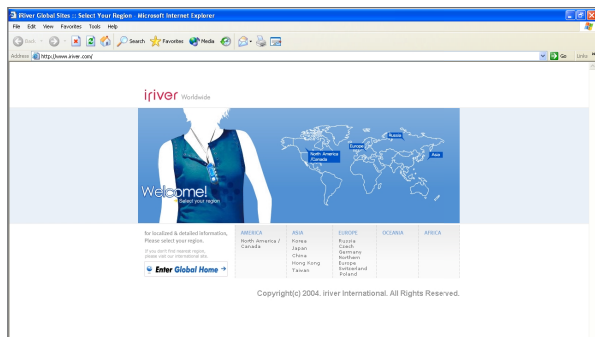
iRiver Global Sites :: Select Your Region - Microsoft Internet Explorer

File Edit View Favorites Tools Help

Back Search Favorites Media

Address http://www.iriver.com/

Go Links

iriver Worldwide

Russia

Europe

North America /Canada

Asia

Welcome!
Select your region

for localized & detailed information, Please select your region.

If you don't find needed region, please visit our international site.

Enter Global Home

| AMERICA | ASIA | EUROPE | OCEANIA | AFRICA |
|---|---|---|---|---|
| North America / Canada | Korea<br>Japan<br>China<br>Hong Kong<br>Taiwan | Russia<br>Czech<br>Germany<br>Northern Europe<br>Switzerland<br>Poland | | |

Copyright(c) 2004. iriver International. All Rights Reserved.